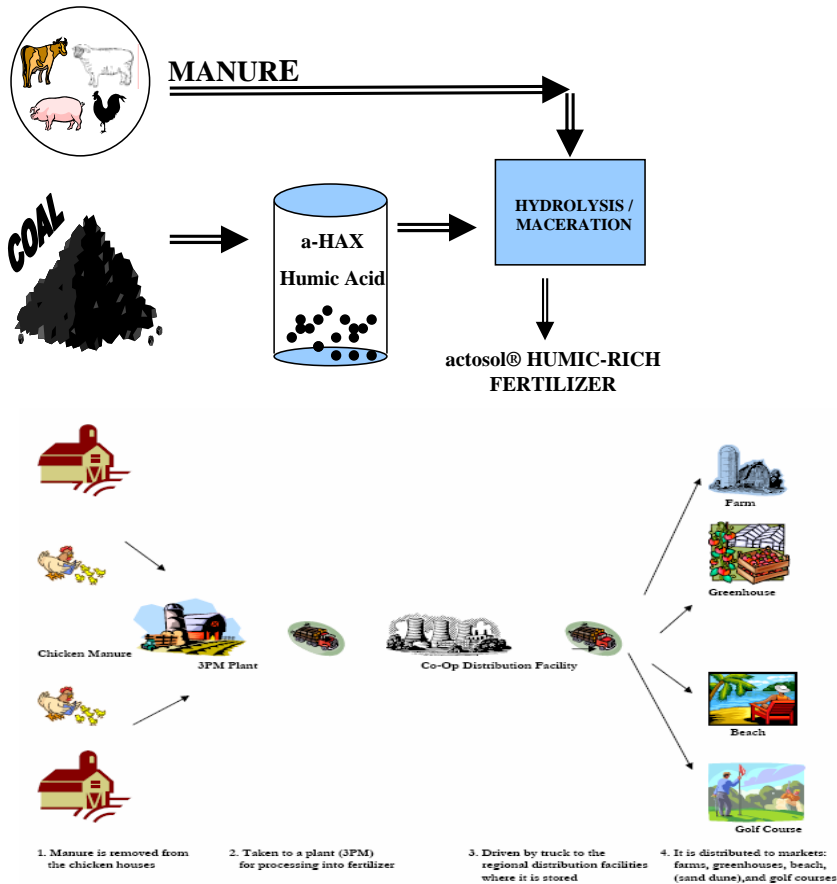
MANURE

COAL

a-HAX
Humic Acid

HYDROLYSIS / MACERATION

actosol® HUMIC-RICH FERTILIZER

Chicken Manure

3PM Plant

Co-Op Distribution Facility

Farm

Greenhouse

Beach

Golf Course

1. Manure is removed from the chicken houses

2. Taken to a plant (3PM) for processing into fertilizer

3. Driven by truck to the regional distribution facilities where it is stored

4. It is distributed to markets: farms, greenhouses, beach, (sand dune),and golf courses